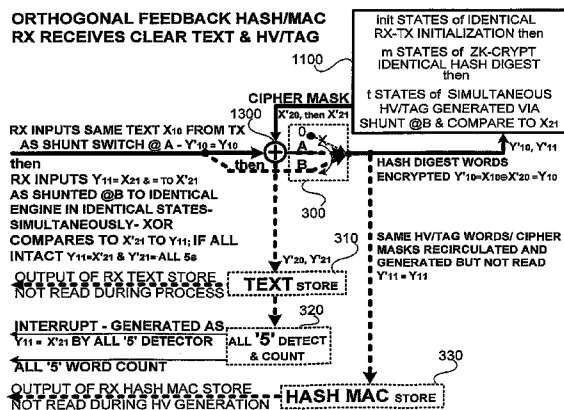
ORTHOGONAL FEEDBACK HASH/MAC
RX RECEIVES CLEAR TEXT & HV/TAG

init STATES of IDENTICAL RX-TX INITIALIZATION then
m STATES of ZK-CRYPT IDENTICAL HASH DIGEST then
t STATES of SIMULTANEOUS HV/TAG GENERATED VIA SHUNT @B & COMPARE TO $X_{21}$

1100

CIPHER MASK
$X'_{20}$, then $X'_{21}$

1300

RX INPUTS SAME TEXT $X_{10}$ FROM TX AS SHUNT SWITCH @ A - $Y'_{10} = Y_{10}$
then
RX INPUTS $Y_{11} = X_{21}$ & = TO $X'_{21}$ AS SHUNTED @B TO IDENTICAL ENGINE IN IDENTICAL STATES- SIMULTANEOUSLY- XOR COMPARES TO $X'_{21}$ TO $Y_{11}$; IF ALL INTACT $Y_{11}=X'_{21}$ & $Y'_{21}$= ALL 5s

then

0
A
B
1

300

$Y'_{10}$, $Y'_{11}$

HASH DIGEST WORDS ENCRYPTED $Y'_{10}=X_{10}\oplus X'_{20}=Y_{10}$

310

$Y'_{20}$, $Y'_{21}$

SAME HV/TAG WORDS/ CIPHER MASKS RECIRCULATED AND GENERATED BUT NOT READ $Y'_{11} = Y_{11}$

OUTPUT OF RX TEXT STORE NOT READ DURING PROCESS

TEXT STORE

320

INTERRUPT - GENERATED AS $Y_{11} = X'_{21}$ BY ALL '5' DETECTOR

ALL '5' DETECT & COUNT

ALL '5' WORD COUNT

330

OUTPUT OF RX HASH MAC STORE NOT READ DURING HV GENERATION

HASH MAC STORE